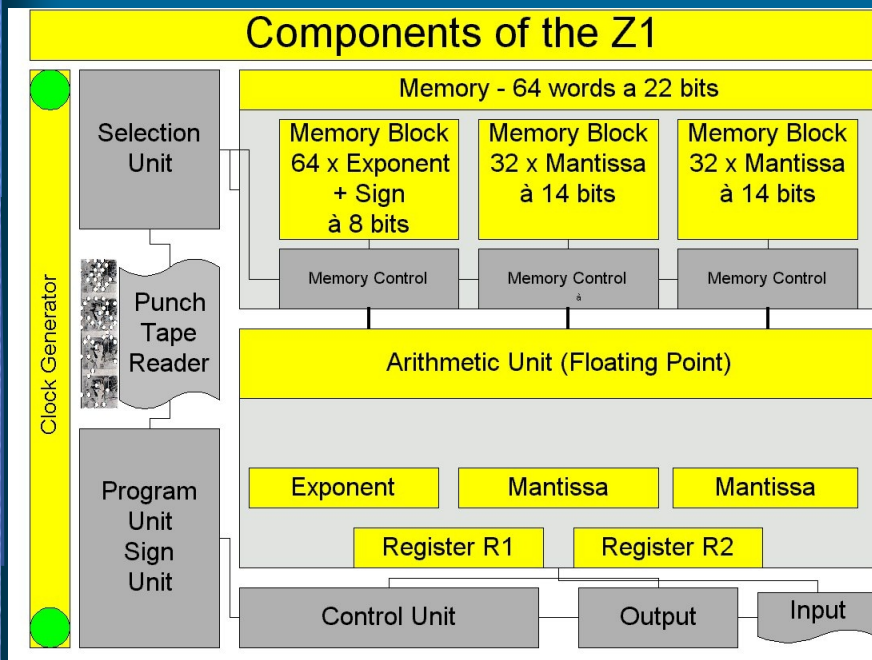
Components of the Z1

Clock Generator

Selection Unit

Memory - 64 words a 22 bits

Memory Block 64 x Exponent + Sign à 8 bits

Memory Block 32 x Mantissa à 14 bits

Memory Block 32 x Mantissa à 14 bits

Memory Control

Memory Control

Memory Control

Punch Tape Reader

Arithmetic Unit (Floating Point)

Exponent

Mantissa

Mantissa

Register R1

Register R2

Program Unit Sign Unit

Control Unit

Output

Input